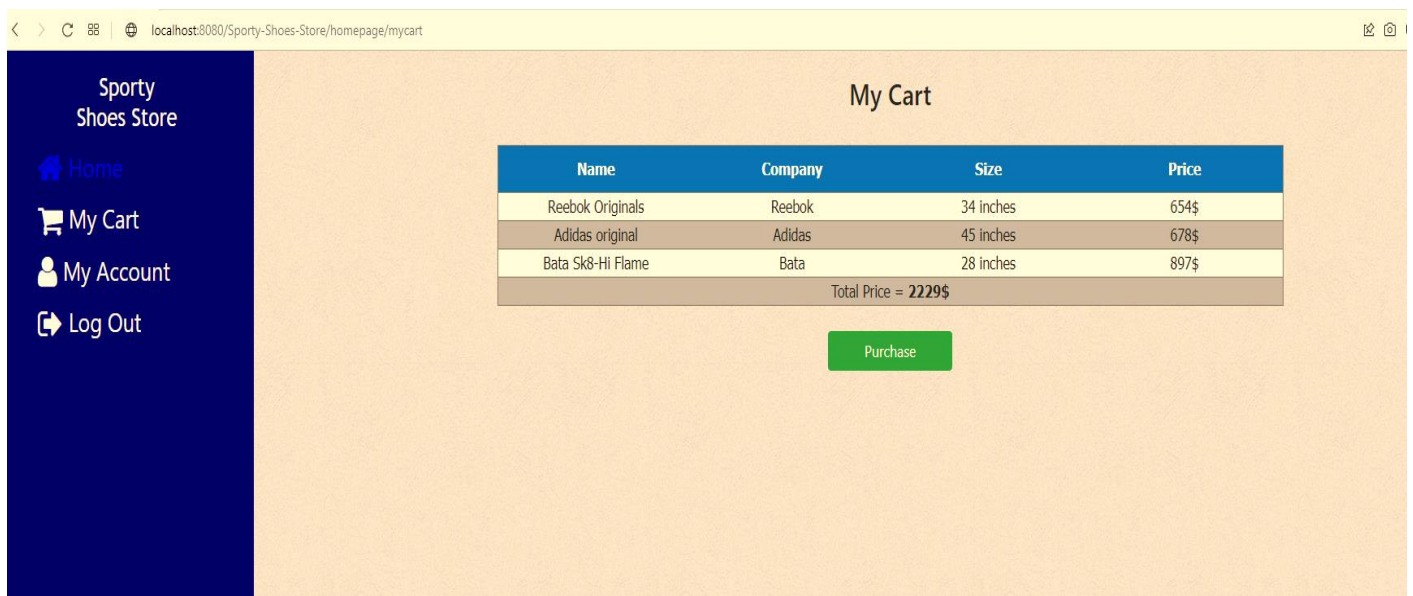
localhost:8080/Sporty-Shoes-Store/homepage/mycart

Sporty Shoes Store

Home

My Cart

My Account

Log Out

My Cart

| Name | Company | Size | Price |
|---|---|---|---|
| Reebok Originals | Reebok | 34 inches | 654$ |
| Adidas original | Adidas | 45 inches | 678$ |
| Bata Sk8-Hi Flame | Bata | 28 inches | 897$ |
| Total Price = **2229$** | | | |

Purchase